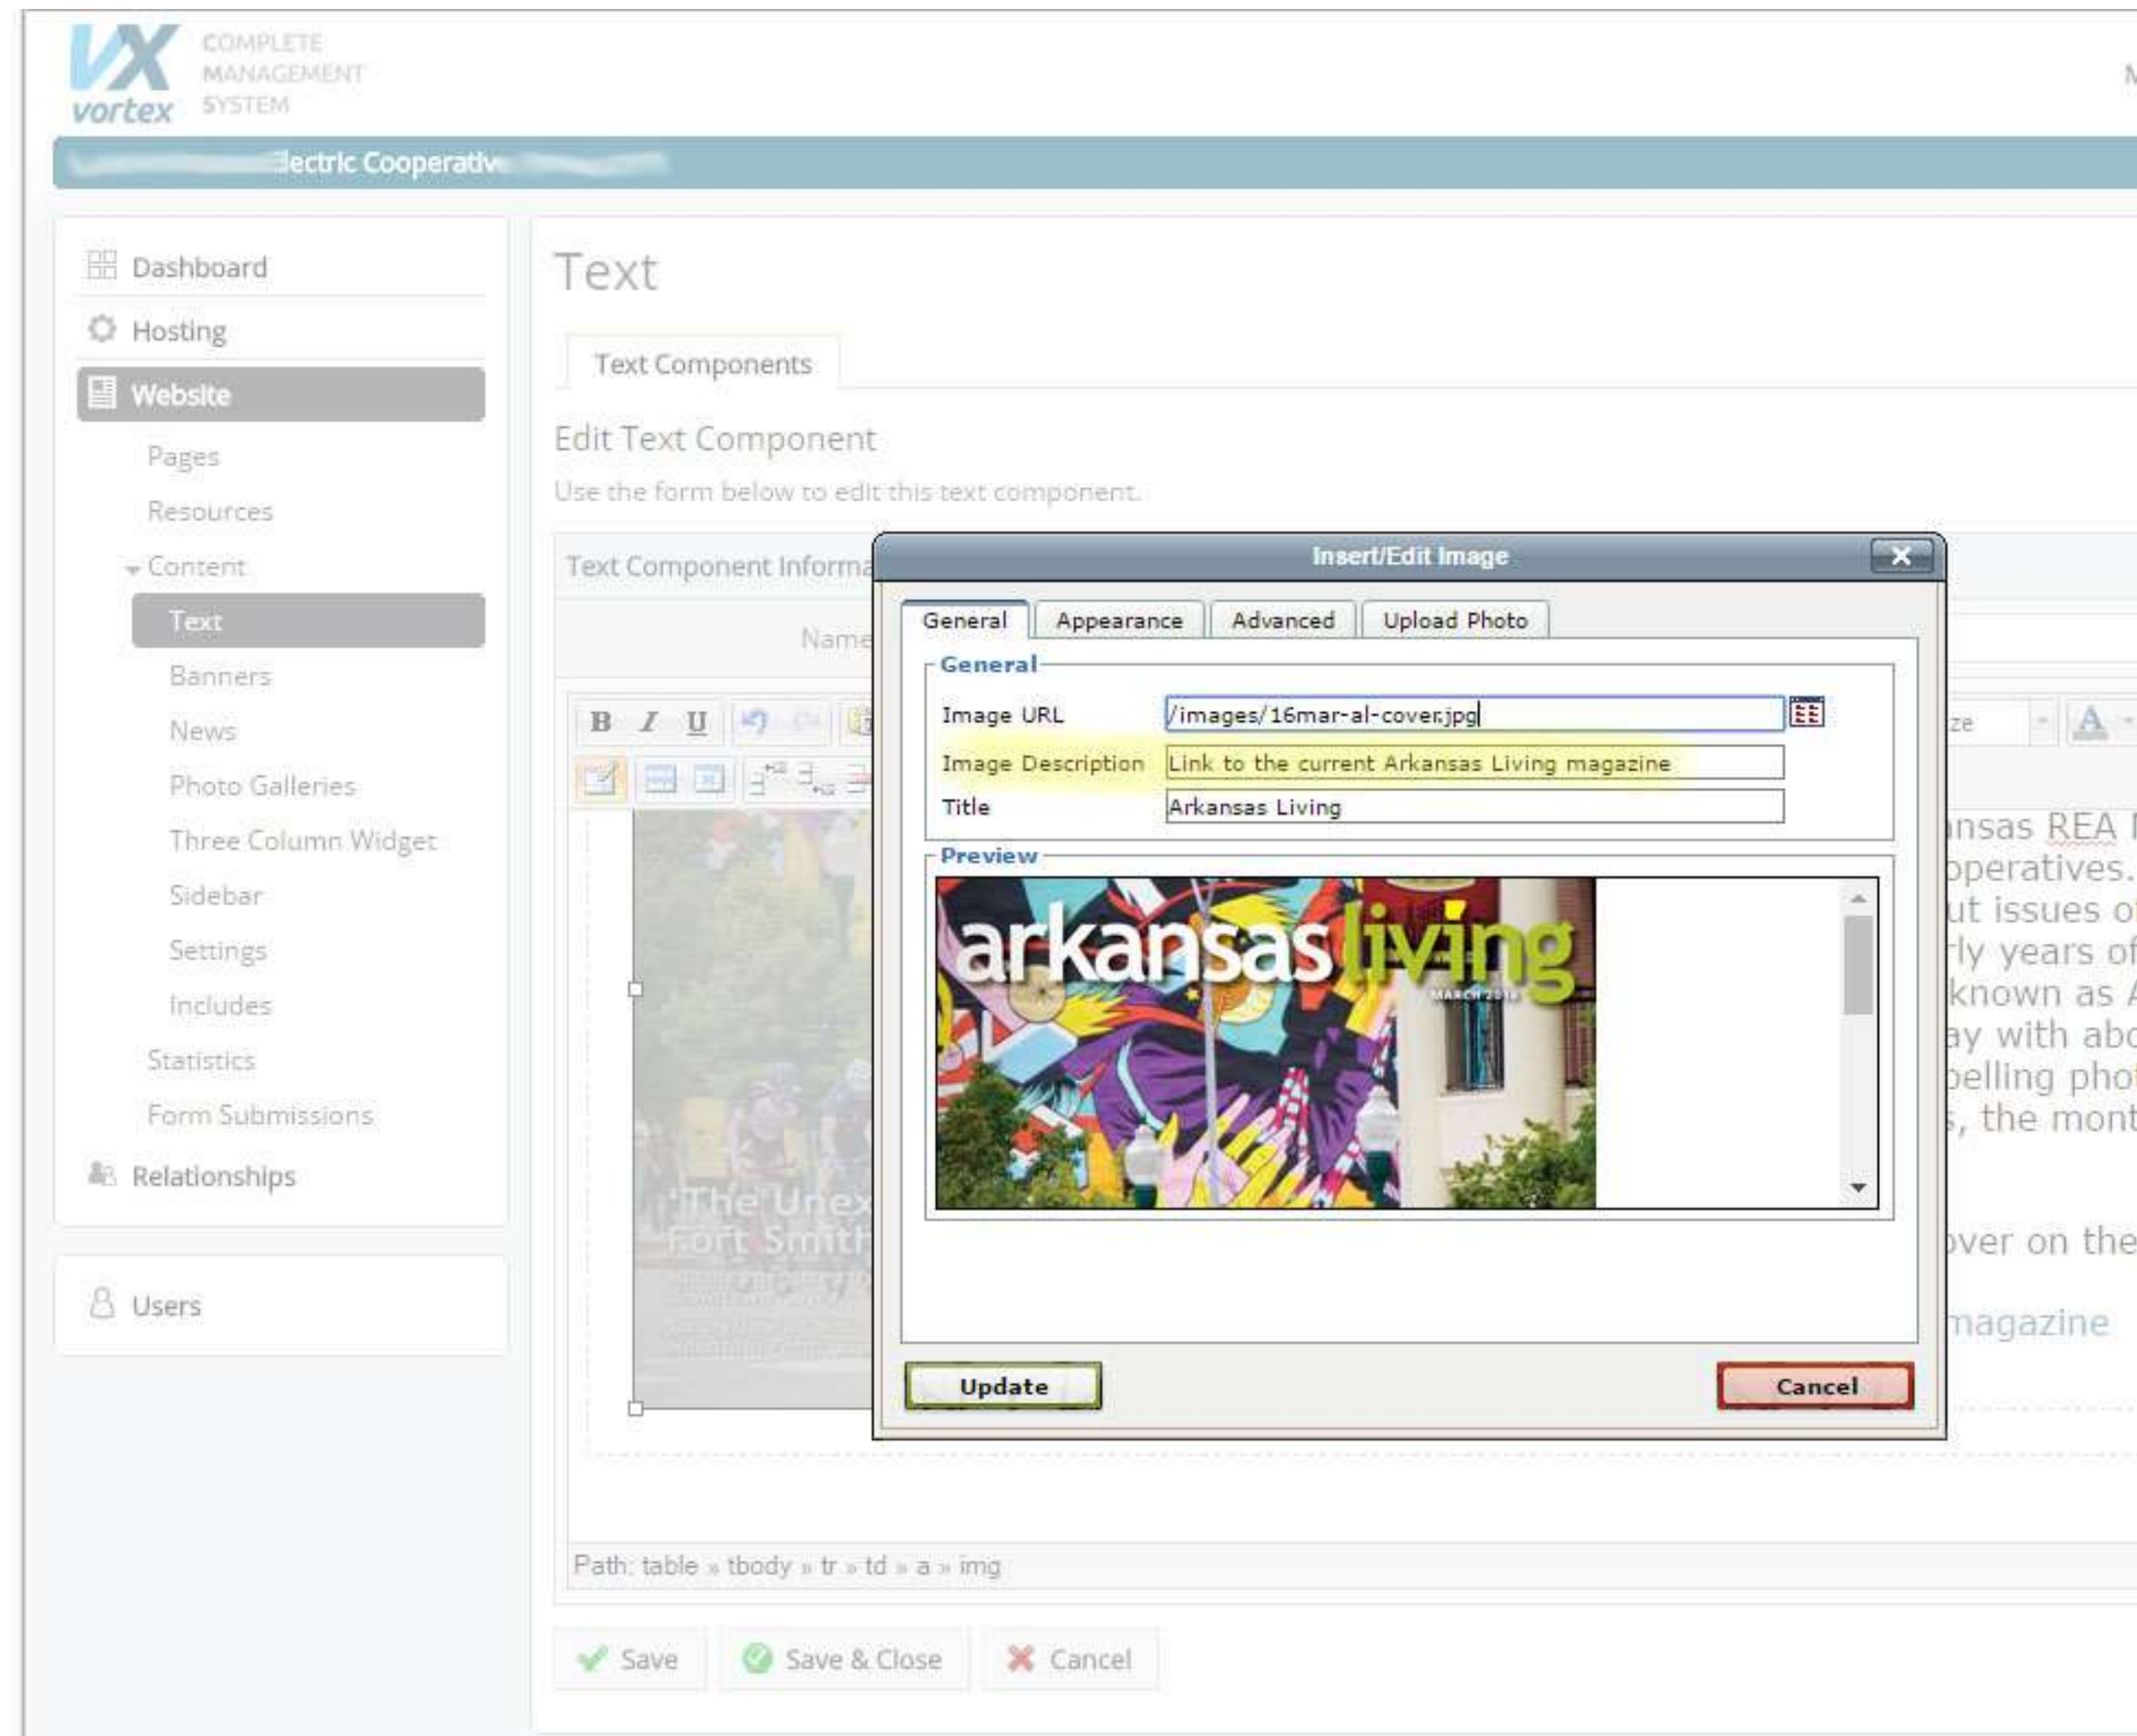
VX vortex COMPLETE MANAGEMENT SYSTEM

M

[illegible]lectric Cooperative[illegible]

Dashboard
Hosting
Website
Pages
Resources
Content
Text
Banners
News
Photo Galleries
Three Column Widget
Sidebar
Settings
Includes
Statistics
Form Submissions
Relationships

Users

Text

Text Components

Edit Text Component

Use the form below to edit this text component.

Text Component Informa

Name

B I U

The Unex
Fort Smith

Insert/Edit Image

General | Appearance | Advanced | Upload Photo

General

Image URL /images/16mar-al-cover.jpg

Image Description Link to the current Arkansas Living magazine

Title Arkansas Living

Preview

arkansas living
MARCH 2016

Update

Cancel

nsas REA
operatives.
ut issues o
ly years of
known as
ay with abo
pelling pho
, the mont

over on the

magazine

Path: table » tbody » tr » td » a » img

Save
Save & Close
Cancel